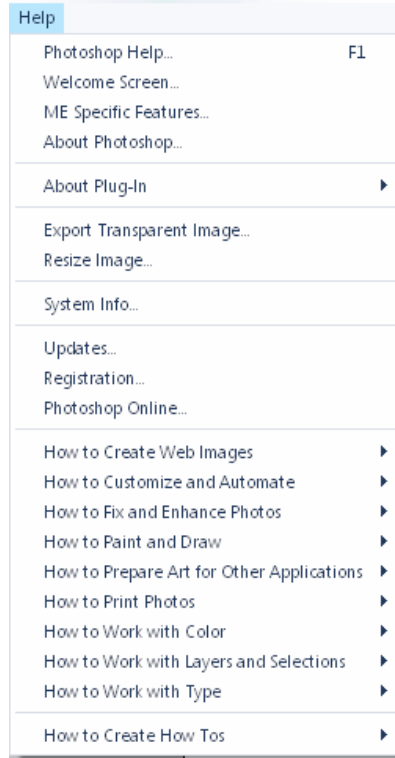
Help

Photoshop Help... F1
Welcome Screen...
ME Specific Features...
About Photoshop...

About Plug-In

Export Transparent Image...
Resize Image...

System Info...

Updates...
Registration...
Photoshop Online...

How to Create Web Images
How to Customize and Automate
How to Fix and Enhance Photos
How to Paint and Draw
How to Prepare Art for Other Applications
How to Print Photos
How to Work with Color
How to Work with Layers and Selections
How to Work with Type

How to Create How Tos